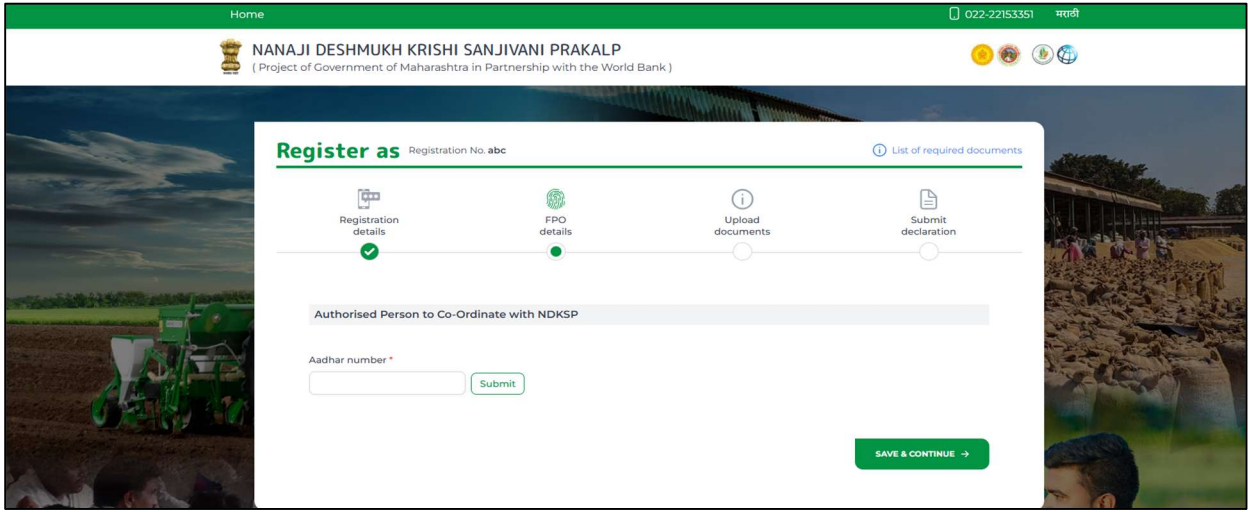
Home

022-22153351 मराठी

NANAJI DESHMUKH KRISHI SANJIVANI PRAKALP
( Project of Government of Maharashtra in Partnership with the World Bank )

Register as Registration No. abc

List of required documents

Registration details

FPO details

Upload documents

Submit declaration

Authorised Person to Co-Ordinate with NDKSP

Aadhar number *

Submit

SAVE & CONTINUE →